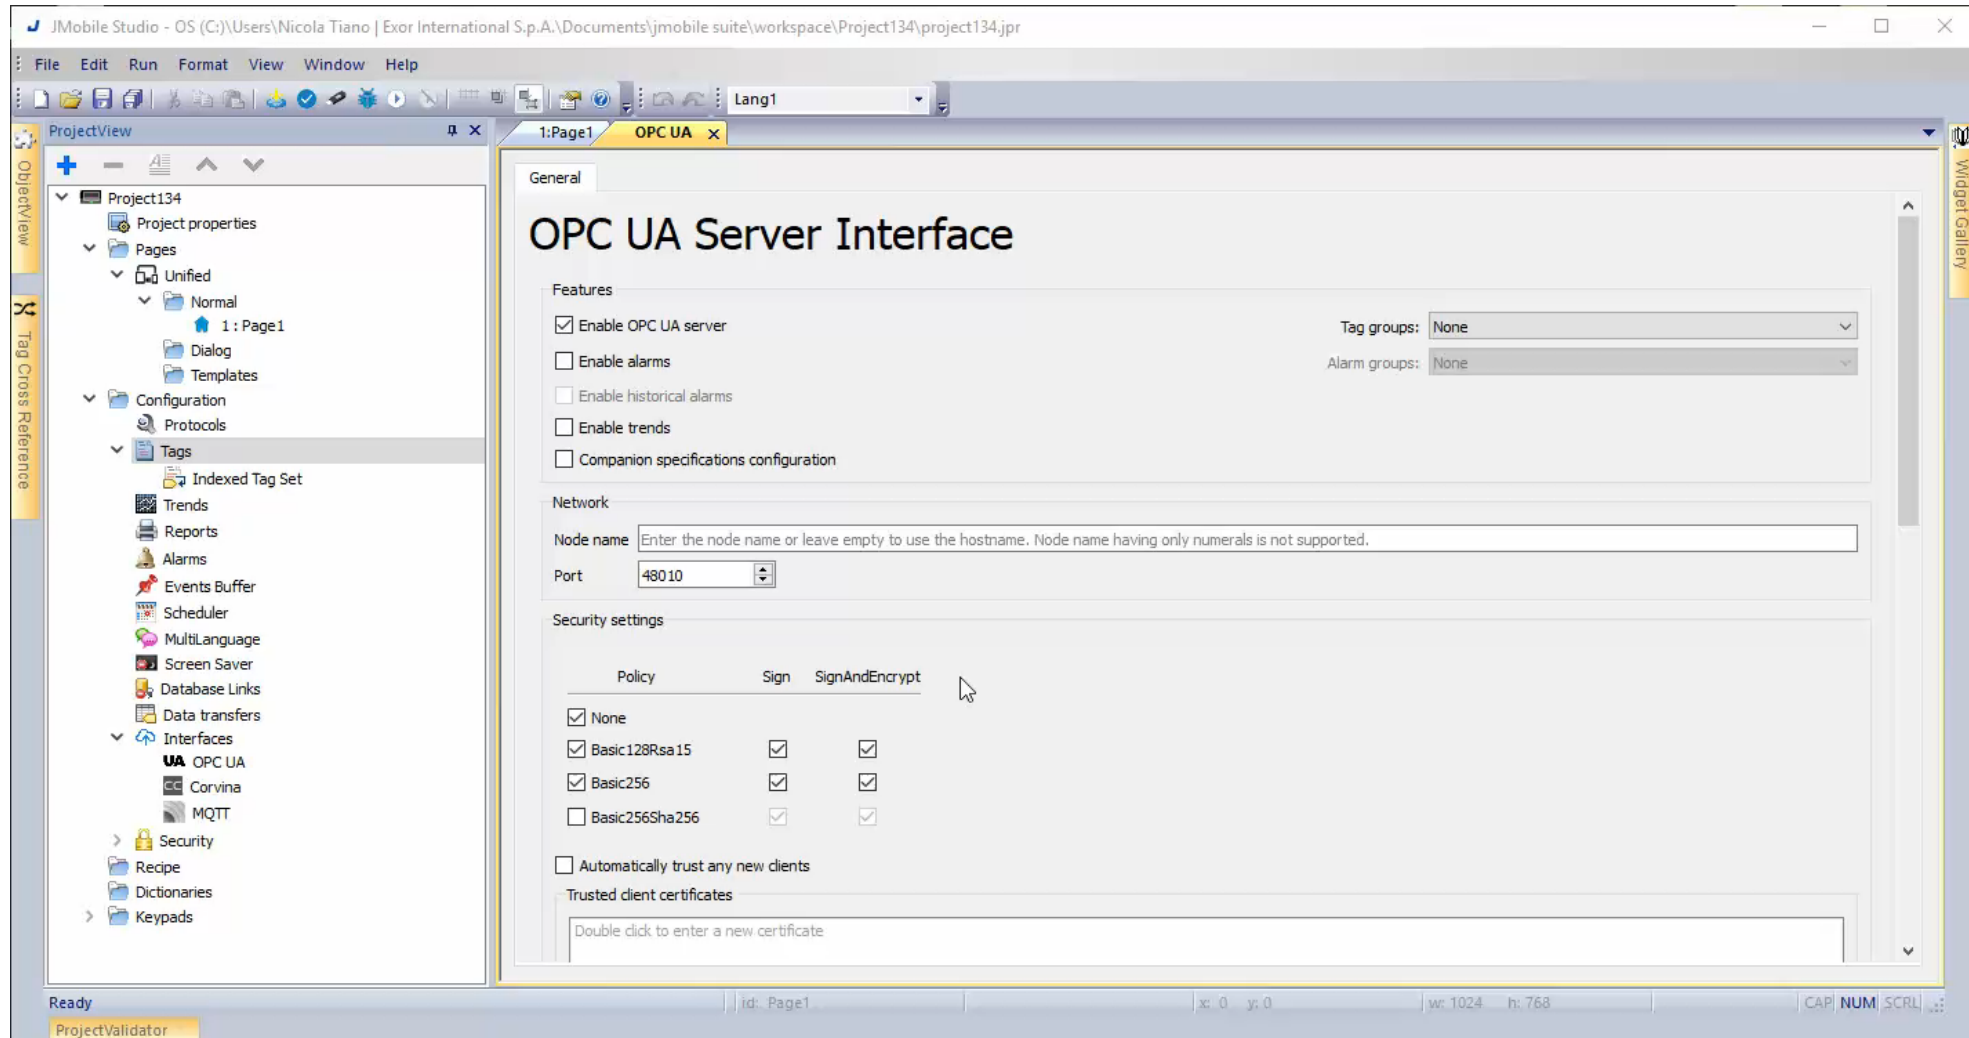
JMobile Studio - OS (C:)\Users\Nicola Tiano | Exor International S.p.A.\Documents\jmobile suite\workspace\Project134\project134.jpr

File Edit Run Format View Window Help

Lang1

ProjectView

Project134
Project properties
Pages
Unified
Normal
1 : Page1
Dialog
Templates
Configuration
Protocols
Tags
Indexed Tag Set
Trends
Reports
Alarms
Events Buffer
Scheduler
MultiLanguage
Screen Saver
Database Links
Data transfers
Interfaces
OPC UA
Corvina
MQTT
Security
Recipe
Dictionaries
Keypads

ObjectView
Tag Cross Reference
Widget Gallery

1:Page1 OPC UA

General

OPC UA Server Interface

Features
Enable OPC UA server
Enable alarms
Enable historical alarms
Enable trends
Companion specifications configuration
Tag groups: None
Alarm groups: None

Network
Node name Enter the node name or leave empty to use the hostname. Node name having only numerals is not supported.
Port 48010

Security settings

| Policy | Sign | SignAndEncrypt |
|---|---|---|
| None | | |
| Basic128Rsa15 | | |
| Basic256 | | |
| Basic256Sha256 | | |

Automatically trust any new clients
Trusted client certificates
Double click to enter a new certificate

Ready id: Page1 x: 0 y: 0 w: 1024 h: 768 CAP NUM SCRL
ProjectValidator